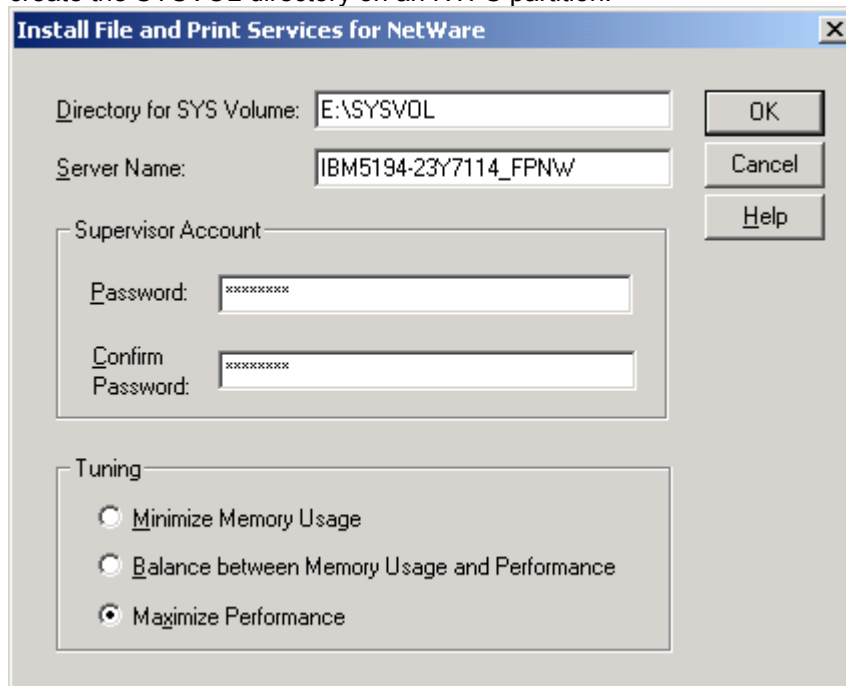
create the SYSVOL directory on an NTFS partition.

Install File and Print Services for NetWare

Directory for SYS Volume: E:\SYSVOL

Server Name: IBM5194-23Y7114_FPNW

OK

Cancel

Help

Supervisor Account

Password: ********

Confirm Password: ********

Tuning

Minimize Memory Usage

Balance between Memory Usage and Performance

Maximize Performance